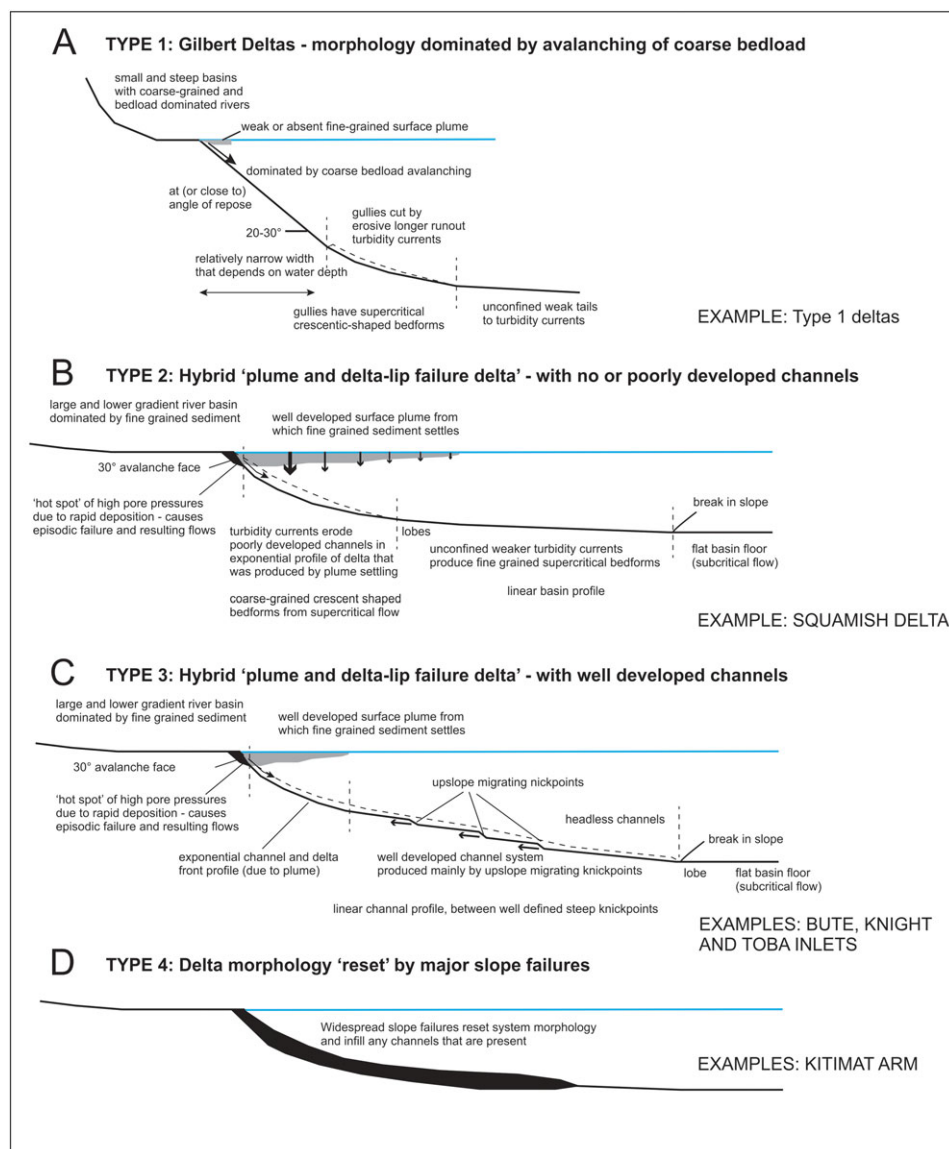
A TYPE 1: Gilbert Deltas - morphology dominated by avalanching of coarse bedload

small and steep basins with coarse-grained and bedload dominated rivers

weak or absent fine-grained surface plume

dominated by coarse bedload avalanching

at (or close to) angle of repose

20-30°

gullies cut by erosive longer runout turbidity currents

relatively narrow width that depends on water depth

gullies have supercritical crescentic-shaped bedforms

unconfined weak tails to turbidity currents

EXAMPLE: Type 1 deltas

B TYPE 2: Hybrid 'plume and delta-lip failure delta' - with no or poorly developed channels

large and lower gradient river basin dominated by fine grained sediment

well developed surface plume from which fine grained sediment settles

30° avalanche face

'hot spot' of high pore pressures due to rapid deposition - causes episodic failure and resulting flows

turbidity currents erode poorly developed channels in exponential profile of delta that was produced by plume settling

lobes

unconfined weaker turbidity currents produce fine grained supercritical bedforms

break in slope

flat basin floor (subcritical flow)

coarse-grained crescent shaped bedforms from supercritical flow

linear basin profile

EXAMPLE: SQUAMISH DELTA

C TYPE 3: Hybrid 'plume and delta-lip failure delta' - with well developed channels

large and lower gradient river basin dominated by fine grained sediment

well developed surface plume from which fine grained sediment settles

30° avalanche face

'hot spot' of high pore pressures due to rapid deposition - causes episodic failure and resulting flows

upslope migrating nickpoints

headless channels

break in slope

exponential channel and delta front profile (due to plume)

well developed channel system produced mainly by upslope migrating knickpoints

lobe

flat basin floor (subcritical flow)

linear channel profile, between well defined steep knickpoints

EXAMPLES: BUTE, KNIGHT AND TOBA INLETS

D TYPE 4: Delta morphology 'reset' by major slope failures

Widespread slope failures reset system morphology and infill any channels that are present

EXAMPLES: KITIMAT ARM